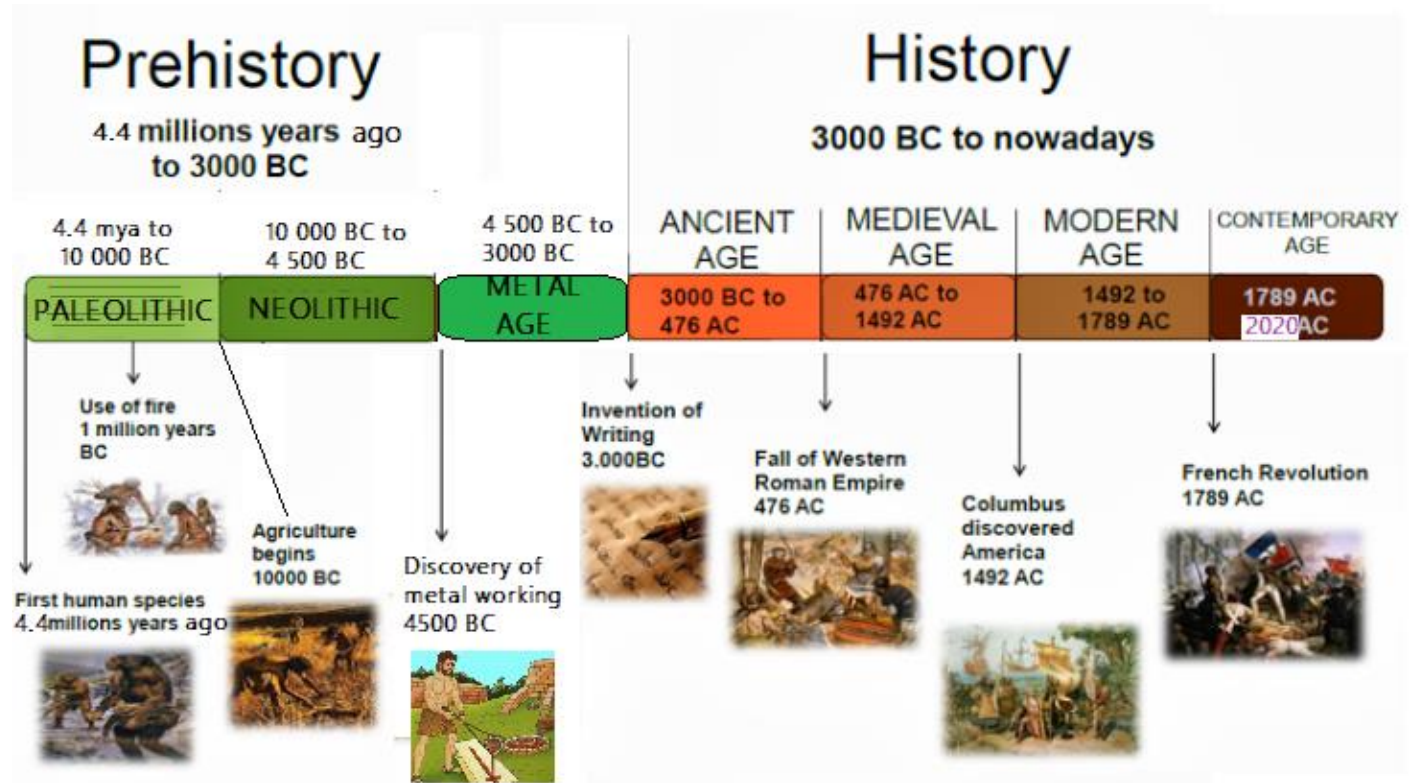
Prehistory

4.4 millions years ago to 3000 BC

History

3000 BC to nowadays

4.4 mya to 10 000 BC

PALEOLITHIC

10 000 BC to 4 500 BC

NEOLITHIC

4 500 BC to 3000 BC

METAL AGE

ANCIENT AGE

3000 BC to 476 AC

MEDIEVAL AGE

476 AC to 1492 AC

MODERN AGE

1492 to 1789 AC

CONTEMPORARY AGE

1789 AC 2020AC

Use of fire 1 million years BC

Agriculture begins 10000 BC

First human species 4.4millions years ago

Discovery of metal working 4500 BC

Invention of Writing 3.000BC

Fall of Western Roman Empire 476 AC

Columbus discovered America 1492 AC

French Revolution 1789 AC